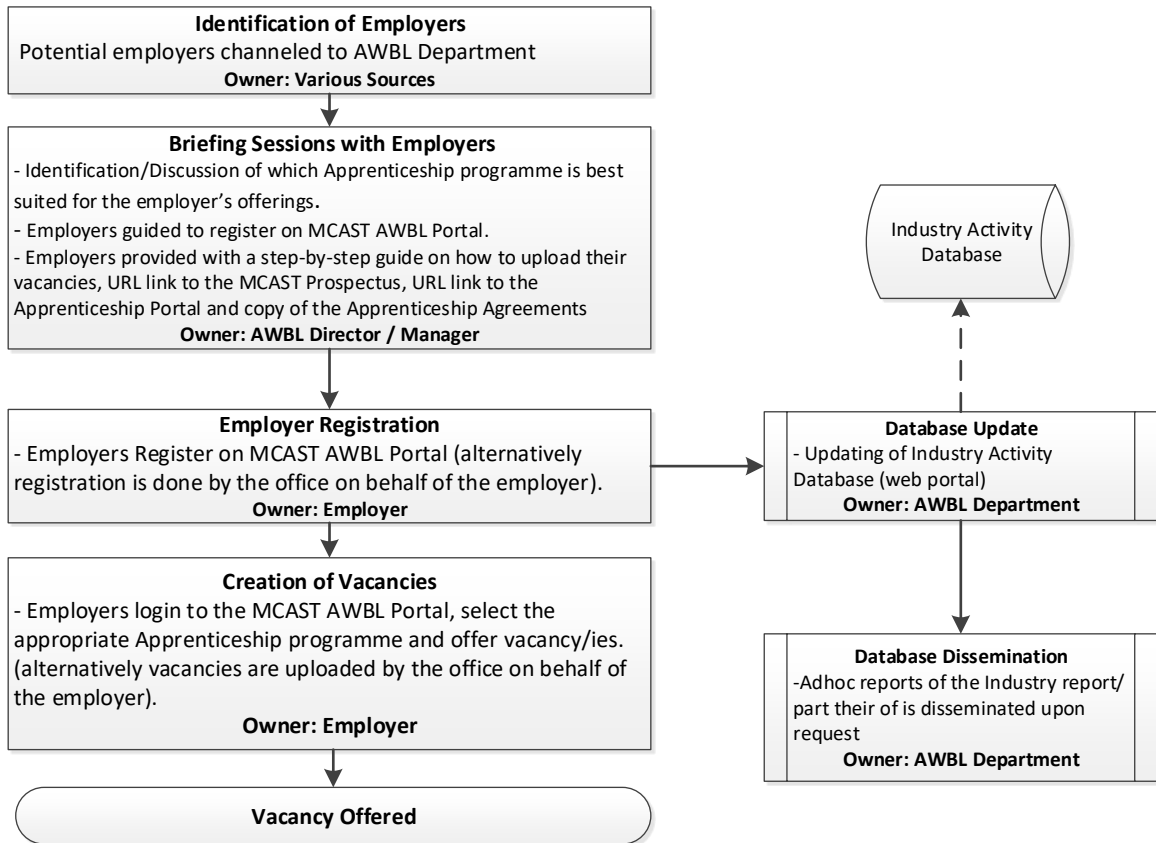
Identification of Employers
Potential employers channeled to AWBL Department
Owner: Various Sources

Briefing Sessions with Employers
- Identification/Discussion of which Apprenticeship programme is best suited for the employer's offerings.
- Employers guided to register on MCAST AWBL Portal.
- Employers provided with a step-by-step guide on how to upload their vacancies, URL link to the MCAST Prospectus, URL link to the Apprenticeship Portal and copy of the Apprenticeship Agreements
Owner: AWBL Director / Manager

Employer Registration
- Employers Register on MCAST AWBL Portal (alternatively registration is done by the office on behalf of the employer).
Owner: Employer

Creation of Vacancies
- Employers login to the MCAST AWBL Portal, select the appropriate Apprenticeship programme and offer vacancy/ies. (alternatively vacancies are uploaded by the office on behalf of the employer).
Owner: Employer

Vacancy Offered

Industry Activity Database

Database Update
- Updating of Industry Activity Database (web portal)
Owner: AWBL Department

Database Dissemination
-Adhoc reports of the Industry report/ part their of is disseminated upon request
Owner: AWBL Department